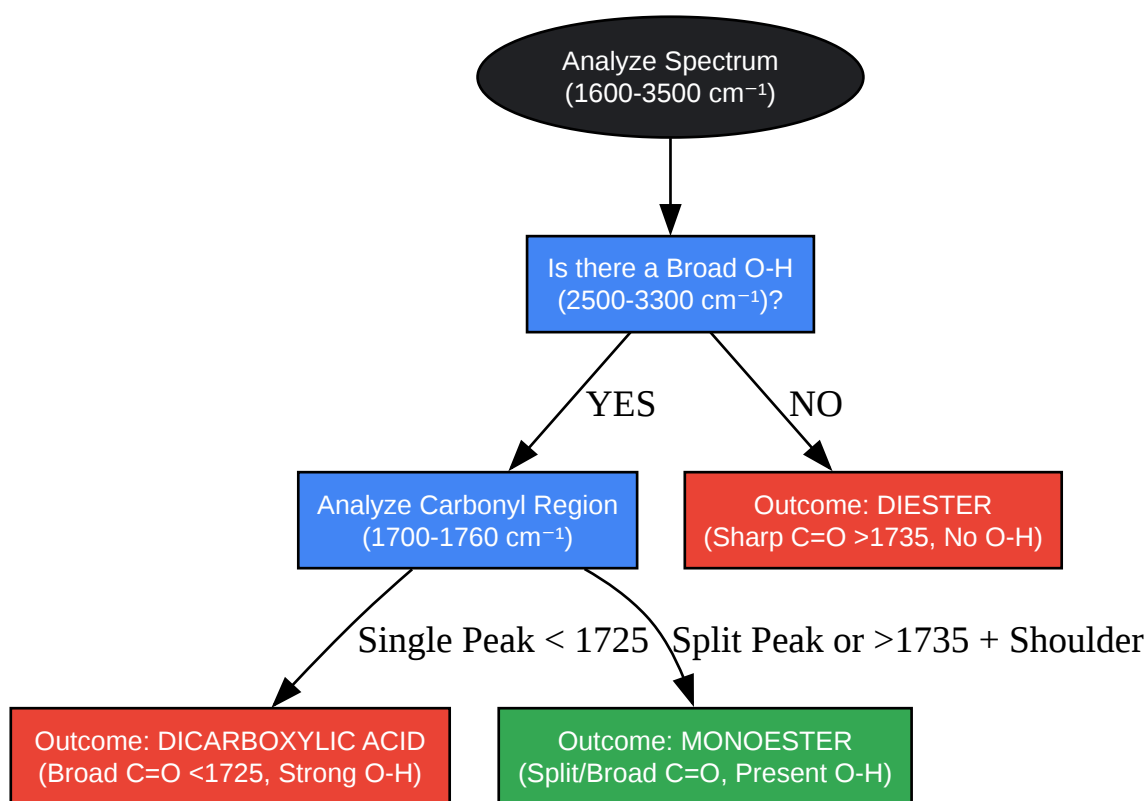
Analyze Spectrum
(1600-3500 cm⁻¹)

Is there a Broad O-H
(2500-3300 cm⁻¹)?

YES

NO

Analyze Carbonyl Region
(1700-1760 cm⁻¹)

Outcome: DIESTER
(Sharp C=O >1735, No O-H)

Single Peak < 1725

Split Peak or >1735 + Shoulder

Outcome: DICARBOXYLIC ACID
(Broad C=O <1725, Strong O-H)

Outcome: MONOESTER
(Split/Broad C=O, Present O-H)